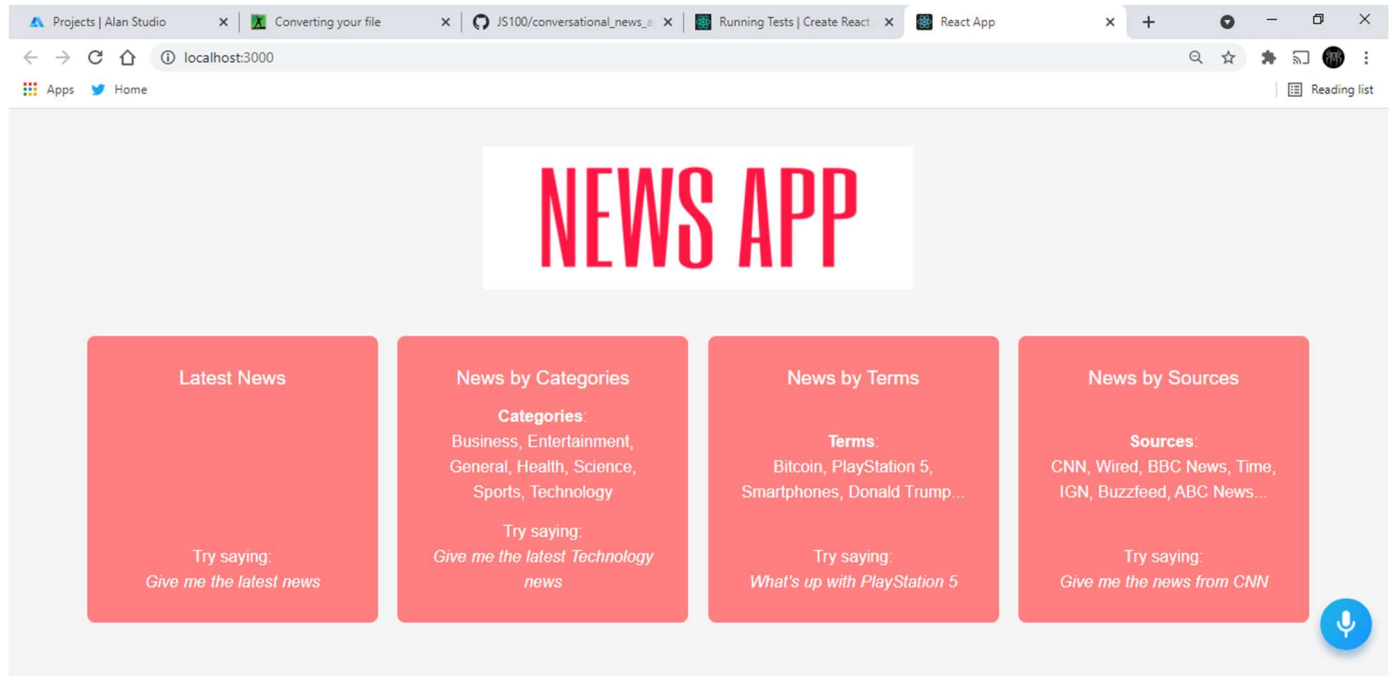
Projects | Alan Studio
Converting your file
JS100/conversational_news_a
Running Tests | Create React
React App

localhost:3000

Apps Home

Reading list

NEWS APP

Latest News

Try saying:
*Give me the latest news*

News by Categories

**Categories**:
Business, Entertainment, General, Health, Science, Sports, Technology

Try saying:
*Give me the latest Technology news*

News by Terms

**Terms**:
Bitcoin, PlayStation 5, Smartphones, Donald Trump...

Try saying:
*What's up with PlayStation 5*

News by Sources

**Sources**:
CNN, Wired, BBC News, Time, IGN, Buzzfeed, ABC News...

Try saying:
*Give me the news from CNN*